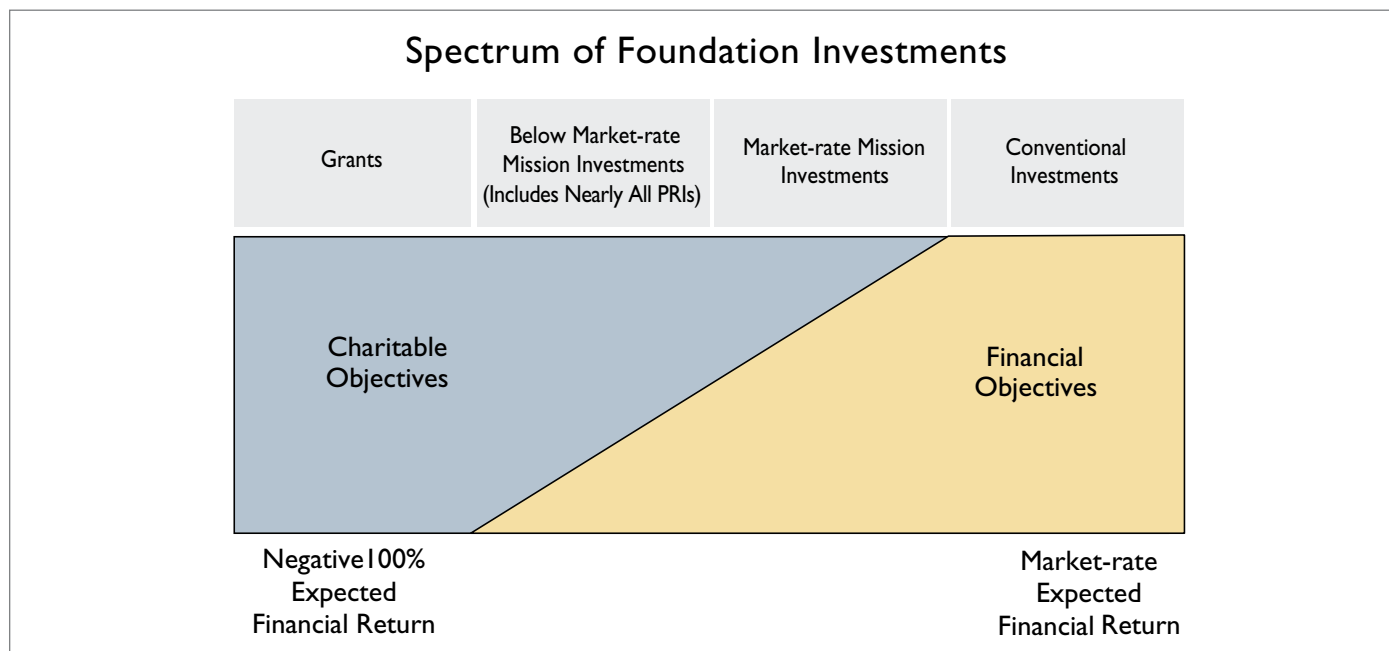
Spectrum of Foundation Investments

| Grants | Below Market-rate Mission Investments (Includes Nearly All PRIs) | Market-rate Mission Investments | Conventional Investments |
|---|---|---|---|

Charitable Objectives

Financial Objectives

Negative100% Expected Financial Return

Market-rate Expected Financial Return